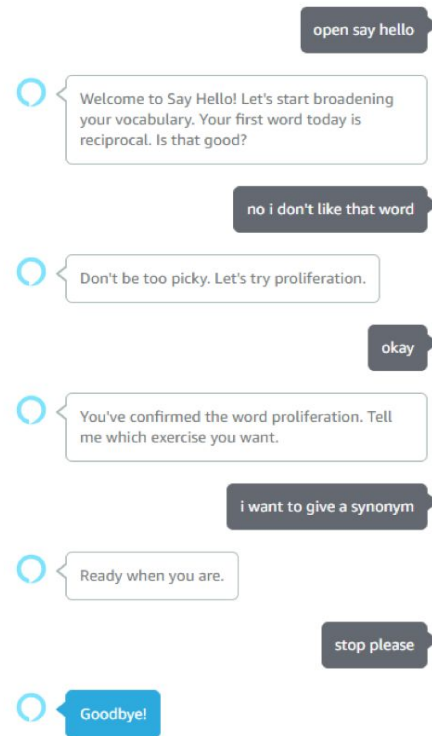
open say hello

Welcome to Say Hello! Let's start broadening your vocabulary. Your first word today is reciprocal. Is that good?

no i don't like that word

Don't be too picky. Let's try proliferation.

okay

You've confirmed the word proliferation. Tell me which exercise you want.

i want to give a synonym

Ready when you are.

stop please

Goodbye!